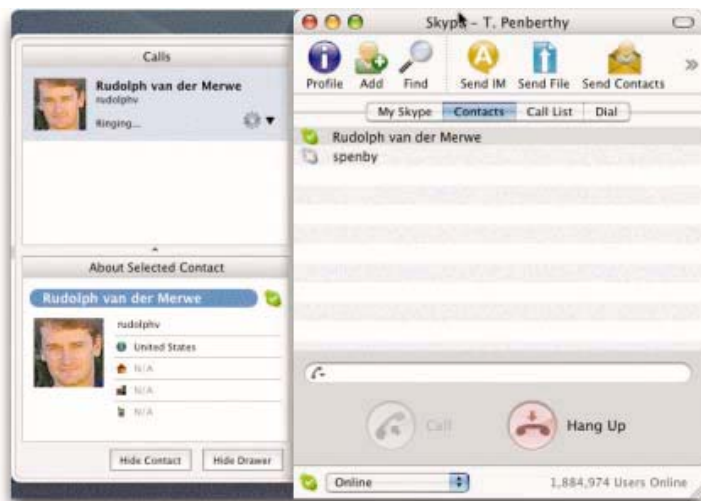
Calls

Rudolph van der Merwe
rudolphv
Ringing...

About Selected Contact

Rudolph van der Merwe

rudolphv
United States
N/A
N/A
N/A

Hide Contact
Hide Drawer

Skype - T. Penberthy

Profile
Add
Find
Send IM
Send File
Send Contacts
»

My Skype
Contacts
Call List
Dial

Rudolph van der Merwe
spenby

Call
Hang Up

Online
1,884,974 Users Online